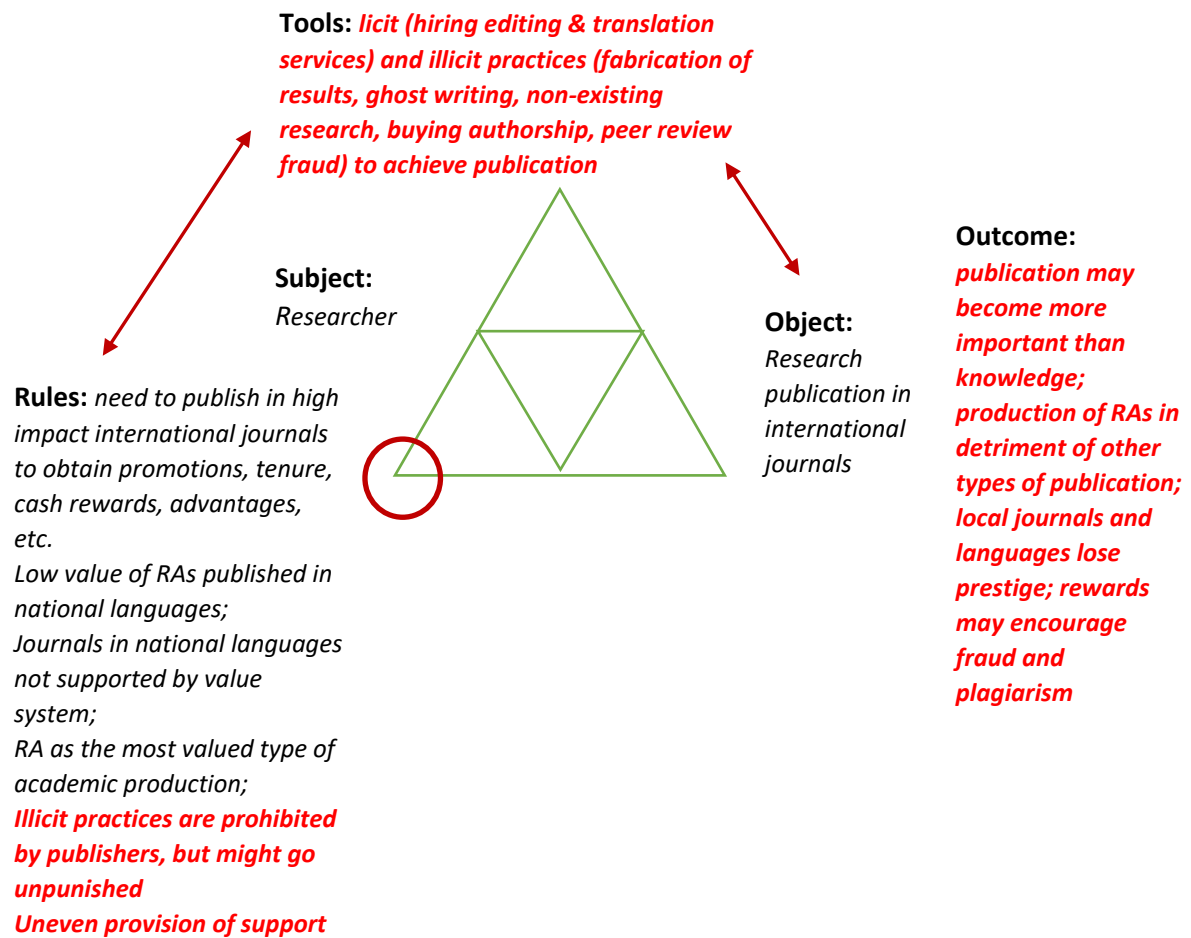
**Tools:** licit (hiring editing & translation services) and illicit practices (fabrication of results, ghost writing, non-existing research, buying authorship, peer review fraud) to achieve publication

**Subject:** Researcher

**Object:** Research publication in international journals

**Outcome:** publication may become more important than knowledge; production of RAs in detriment of other types of publication; local journals and languages lose prestige; rewards may encourage fraud and plagiarism

**Rules:** need to publish in high impact international journals to obtain promotions, tenure, cash rewards, advantages, etc.
Low value of RAs published in national languages;
Journals in national languages not supported by value system;
RA as the most valued type of academic production;
Illicit practices are prohibited by publishers, but might go unpunished
Uneven provision of support